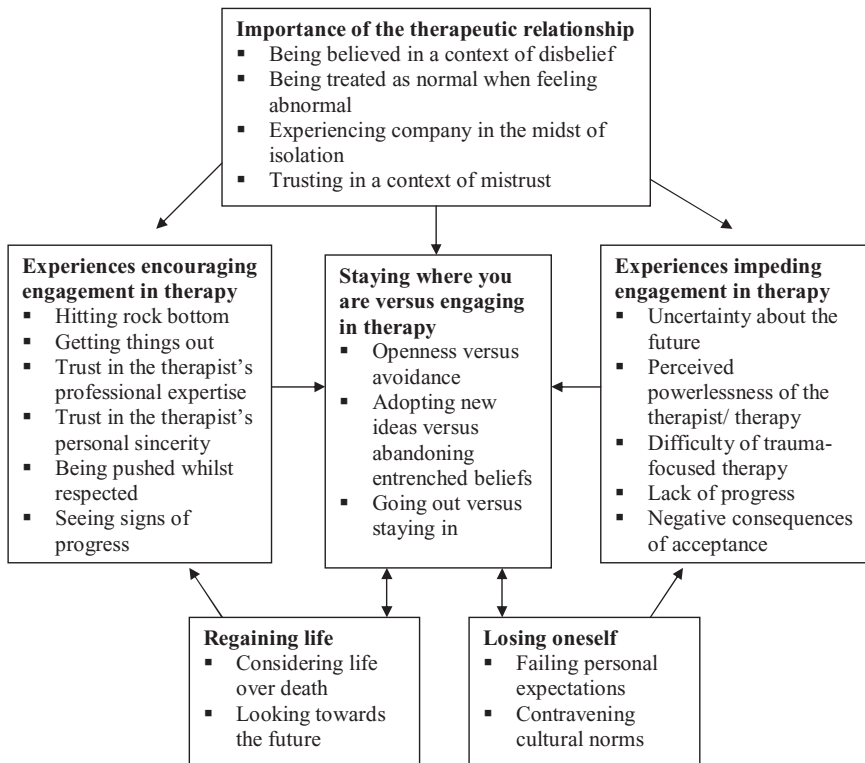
**Importance of the therapeutic relationship**
- Being believed in a context of disbelief
- Being treated as normal when feeling abnormal
- Experiencing company in the midst of isolation
- Trusting in a context of mistrust

**Experiences encouraging engagement in therapy**
- Hitting rock bottom
- Getting things out
- Trust in the therapist's professional expertise
- Trust in the therapist's personal sincerity
- Being pushed whilst respected
- Seeing signs of progress

**Staying where you are versus engaging in therapy**
- Openness versus avoidance
- Adopting new ideas versus abandoning entrenched beliefs
- Going out versus staying in

**Experiences impeding engagement in therapy**
- Uncertainty about the future
- Perceived powerlessness of the therapist/ therapy
- Difficulty of trauma-focused therapy
- Lack of progress
- Negative consequences of acceptance

**Regaining life**
- Considering life over death
- Looking towards the future

**Losing oneself**
- Failing personal expectations
- Contravening cultural norms